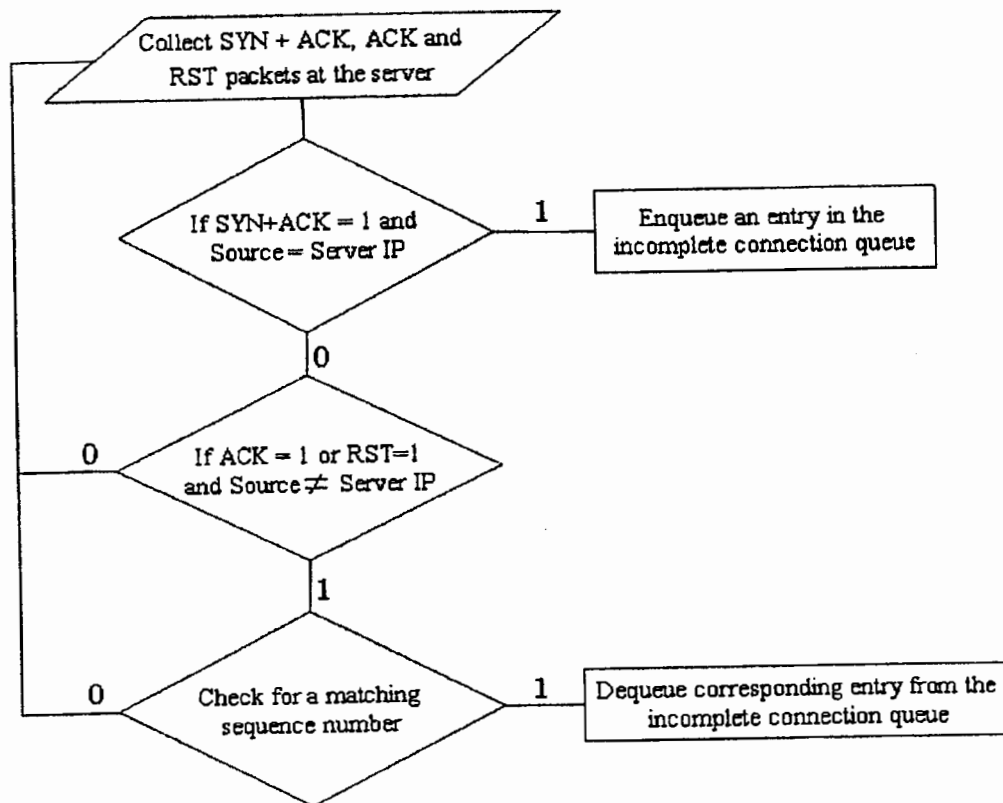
Collect SYN + ACK, ACK and RST packets at the server

If SYN+ACK = 1 and Source = Server IP

1

Enqueue an entry in the incomplete connection queue

0

0

If ACK = 1 or RST=1 and Source $\neq$ Server IP

1

0

Check for a matching sequence number

1

Dequeue corresponding entry from the incomplete connection queue